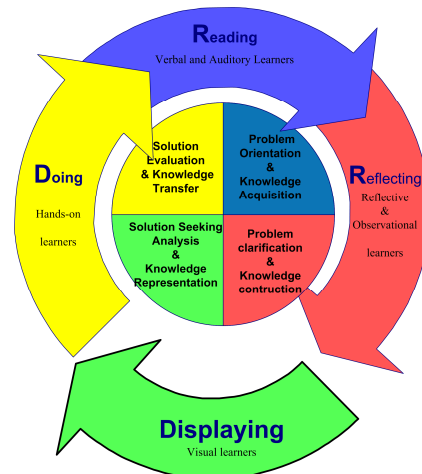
Reading
Verbal and Auditory Learners

Reflecting
Reflective & Observational learners

Displaying
Visual learners

Doing
Hands-on learners

Solution Evaluation & Knowledge Transfer

Problem Orientation & Knowledge Acquisition

Solution Seeking Analysis & Knowledge Representation

Problem clarification & Knowledge contruction